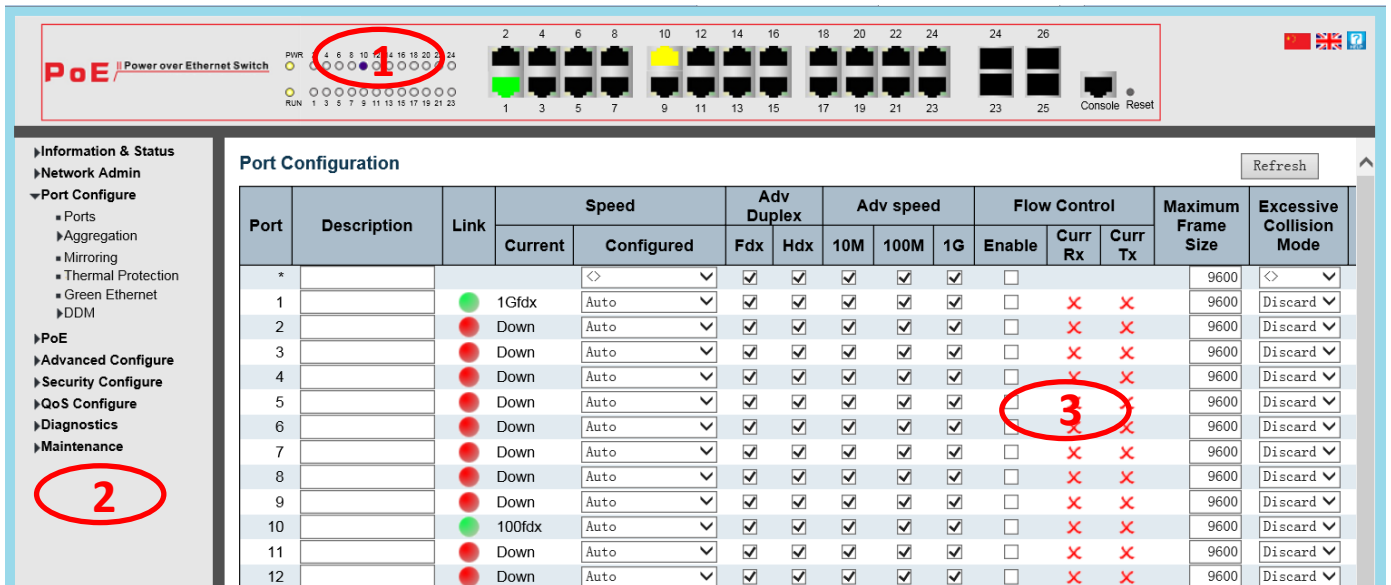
PoE Power over Ethernet Switch

PWR 2 4 6 8 10 12 14 16 18 20 22 24
RUN 1 3 5 7 9 11 13 15 17 19 21 23

1

2 4 6 8 10 12 14 16 18 20 22 24 24 26
1 3 5 7 9 11 13 15 17 19 21 23 23 25 Console Reset

Information & Status
Network Admin
Port Configure
Ports
Aggregation
Mirroring
Thermal Protection
Green Ethernet
DDM
PoE
Advanced Configure
Security Configure
QoS Configure
Diagnostics
Maintenance

2

Port Configuration

Refresh

| Port | Description | Link | Speed Current | Speed Configured | Adv Duplex Fdx | Adv Duplex Hdx | Adv speed 10M | Adv speed 100M | Adv speed 1G | Flow Control Enable | Flow Control Curr Rx | Flow Control Curr Tx | Maximum Frame Size | Excessive Collision Mode |
|---|---|---|---|---|---|---|---|---|---|---|---|---|---|---|
| * | | | | <> | ☑ | ☑ | ☑ | ☑ | ☑ | ☐ | | | 9600 | <> |
| 1 | | | 1Gfdx | Auto | ☑ | ☑ | ☑ | ☑ | ☑ | ☐ | ✕ | ✕ | 9600 | Discard |
| 2 | | | Down | Auto | ☑ | ☑ | ☑ | ☑ | ☑ | ☐ | ✕ | ✕ | 9600 | Discard |
| 3 | | | Down | Auto | ☑ | ☑ | ☑ | ☑ | ☑ | ☐ | ✕ | ✕ | 9600 | Discard |
| 4 | | | Down | Auto | ☑ | ☑ | ☑ | ☑ | ☑ | ☐ | ✕ | ✕ | 9600 | Discard |
| 5 | | | Down | Auto | ☑ | ☑ | ☑ | ☑ | ☑ | ☐ | ✕ | ✕ | 9600 | Discard |
| 6 | | | Down | Auto | ☑ | ☑ | ☑ | ☑ | ☑ | ☐ | ✕ | ✕ | 9600 | Discard |
| 7 | | | Down | Auto | ☑ | ☑ | ☑ | ☑ | ☑ | ☐ | ✕ | ✕ | 9600 | Discard |
| 8 | | | Down | Auto | ☑ | ☑ | ☑ | ☑ | ☑ | ☐ | ✕ | ✕ | 9600 | Discard |
| 9 | | | Down | Auto | ☑ | ☑ | ☑ | ☑ | ☑ | ☐ | ✕ | ✕ | 9600 | Discard |
| 10 | | | 100fdx | Auto | ☑ | ☑ | ☑ | ☑ | ☑ | ☐ | ✕ | ✕ | 9600 | Discard |
| 11 | | | Down | Auto | ☑ | ☑ | ☑ | ☑ | ☑ | ☐ | ✕ | ✕ | 9600 | Discard |
| 12 | | | Down | Auto | ☑ | ☑ | ☑ | ☑ | ☑ | ☐ | ✕ | ✕ | 9600 | Discard |

3